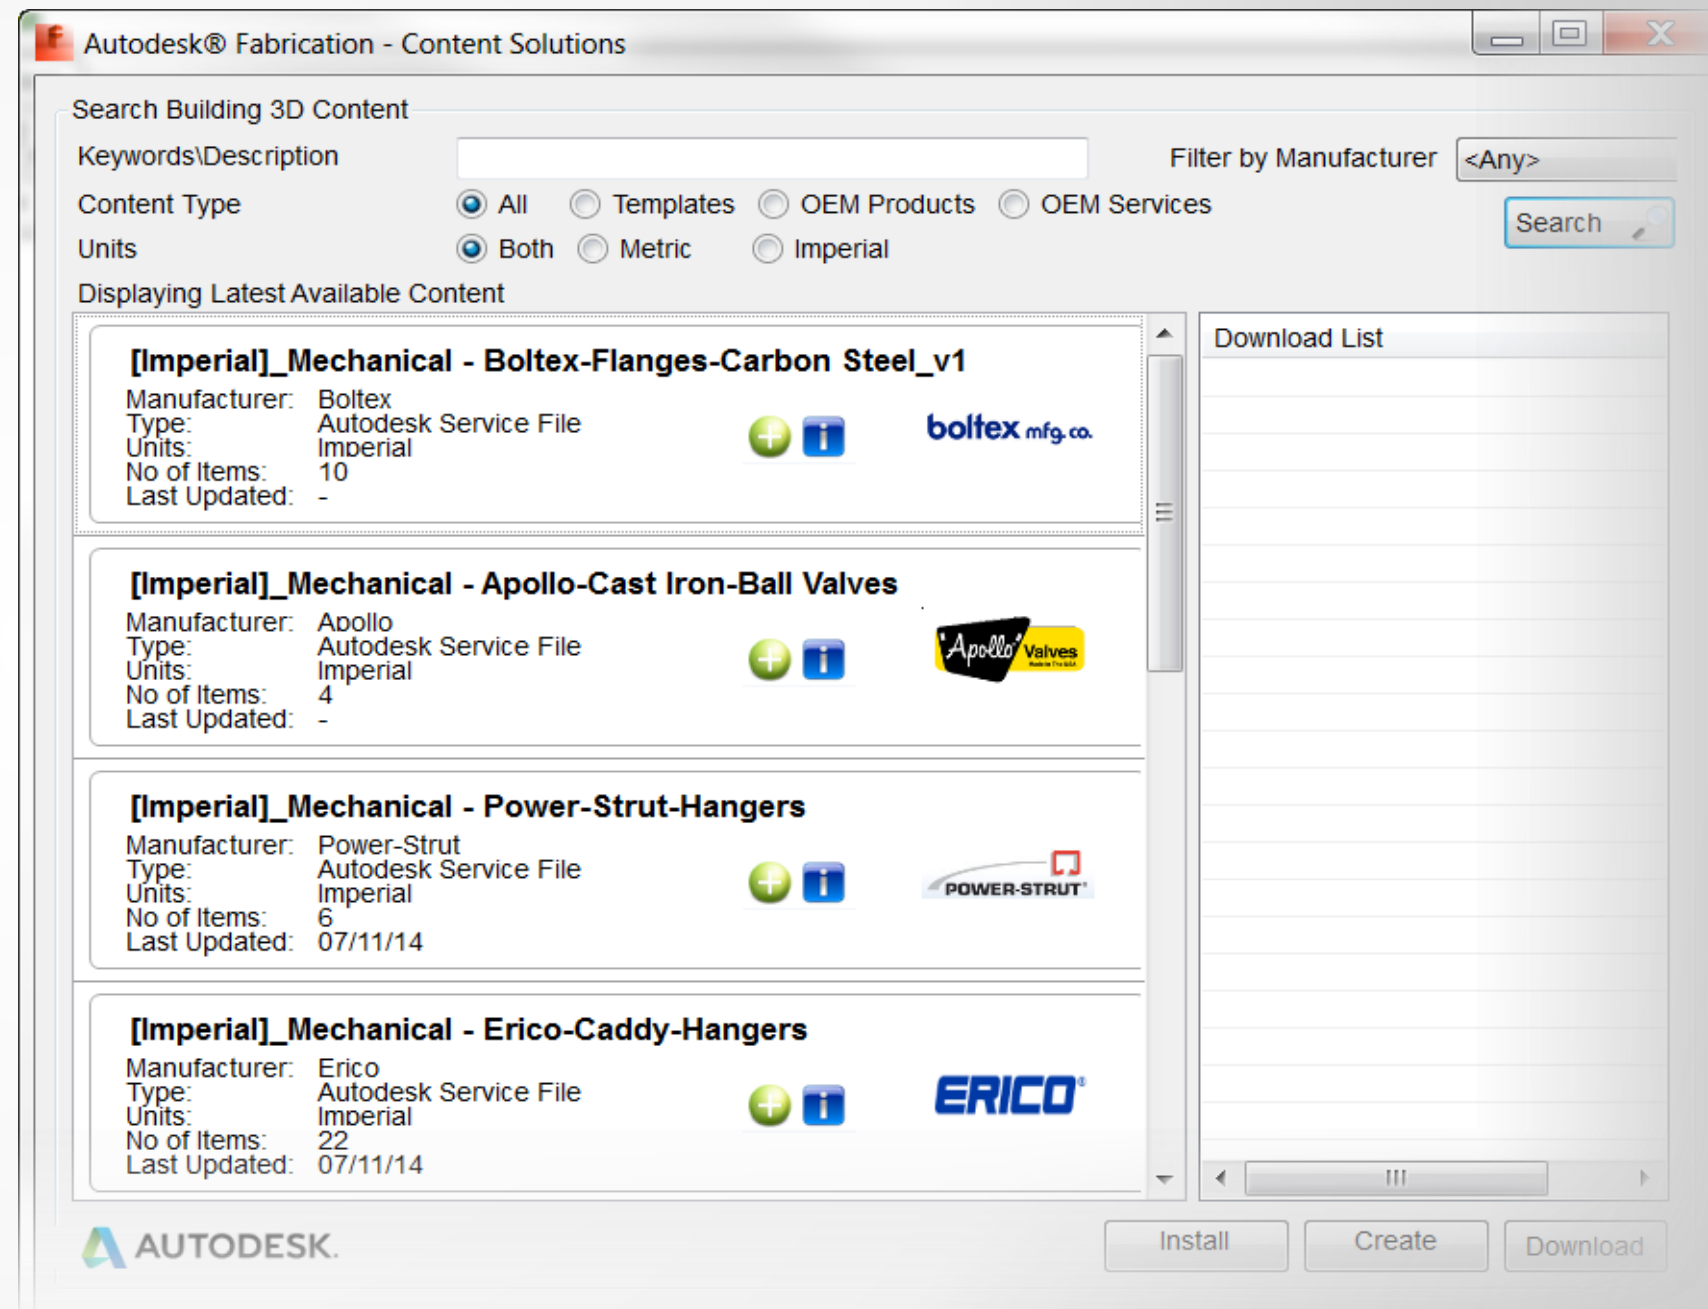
Autodesk® Fabrication - Content Solutions

Search Building 3D Content

Keywords\Description

Filter by Manufacturer <Any>

Content Type All Templates OEM Products OEM Services

Search

Units Both Metric Imperial

Displaying Latest Available Content

[Imperial]_Mechanical - Boltex-Flanges-Carbon Steel_v1
Manufacturer: Boltex
Type: Autodesk Service File
Units: Imperial
No of Items: 10
Last Updated: -

boltex mfg. co.

[Imperial]_Mechanical - Apollo-Cast Iron-Ball Valves
Manufacturer: Apollo
Type: Autodesk Service File
Units: Imperial
No of Items: 4
Last Updated: -

Apollo Valves

[Imperial]_Mechanical - Power-Strut-Hangers
Manufacturer: Power-Strut
Type: Autodesk Service File
Units: Imperial
No of Items: 6
Last Updated: 07/11/14

POWER-STRUT

[Imperial]_Mechanical - Erico-Caddy-Hangers
Manufacturer: Erico
Type: Autodesk Service File
Units: Imperial
No of Items: 22
Last Updated: 07/11/14

ERICO

Download List

AUTODESK.

Install Create Download